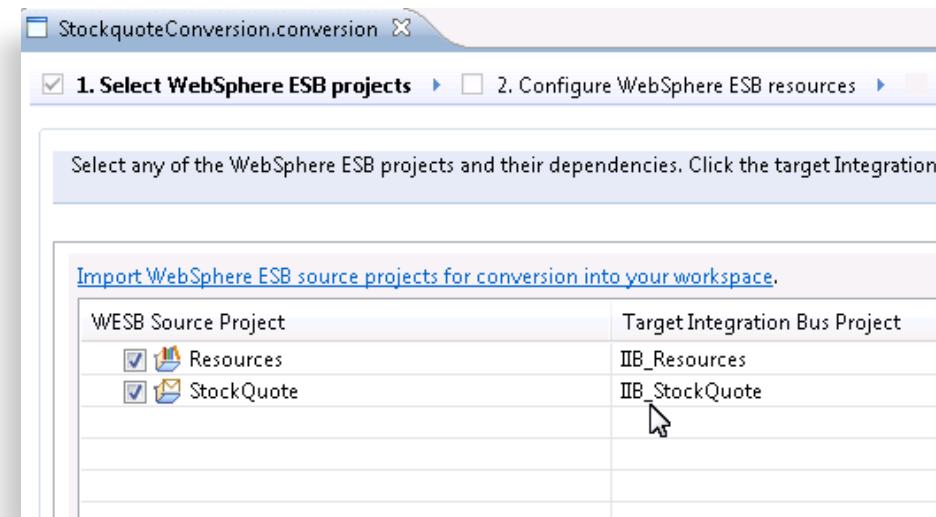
StockquoteConversion.conversion

1. Select WebSphere ESB projects  2. Configure WebSphere ESB resources

Select any of the WebSphere ESB projects and their dependencies. Click the target Integration

Import WebSphere ESB source projects for conversion into your workspace.

| WESB Source Project | Target Integration Bus Project |
|---|---|
| Resources | IIB_Resources |
| StockQuote | IIB_StockQuote |
| | |
| | |
| | |